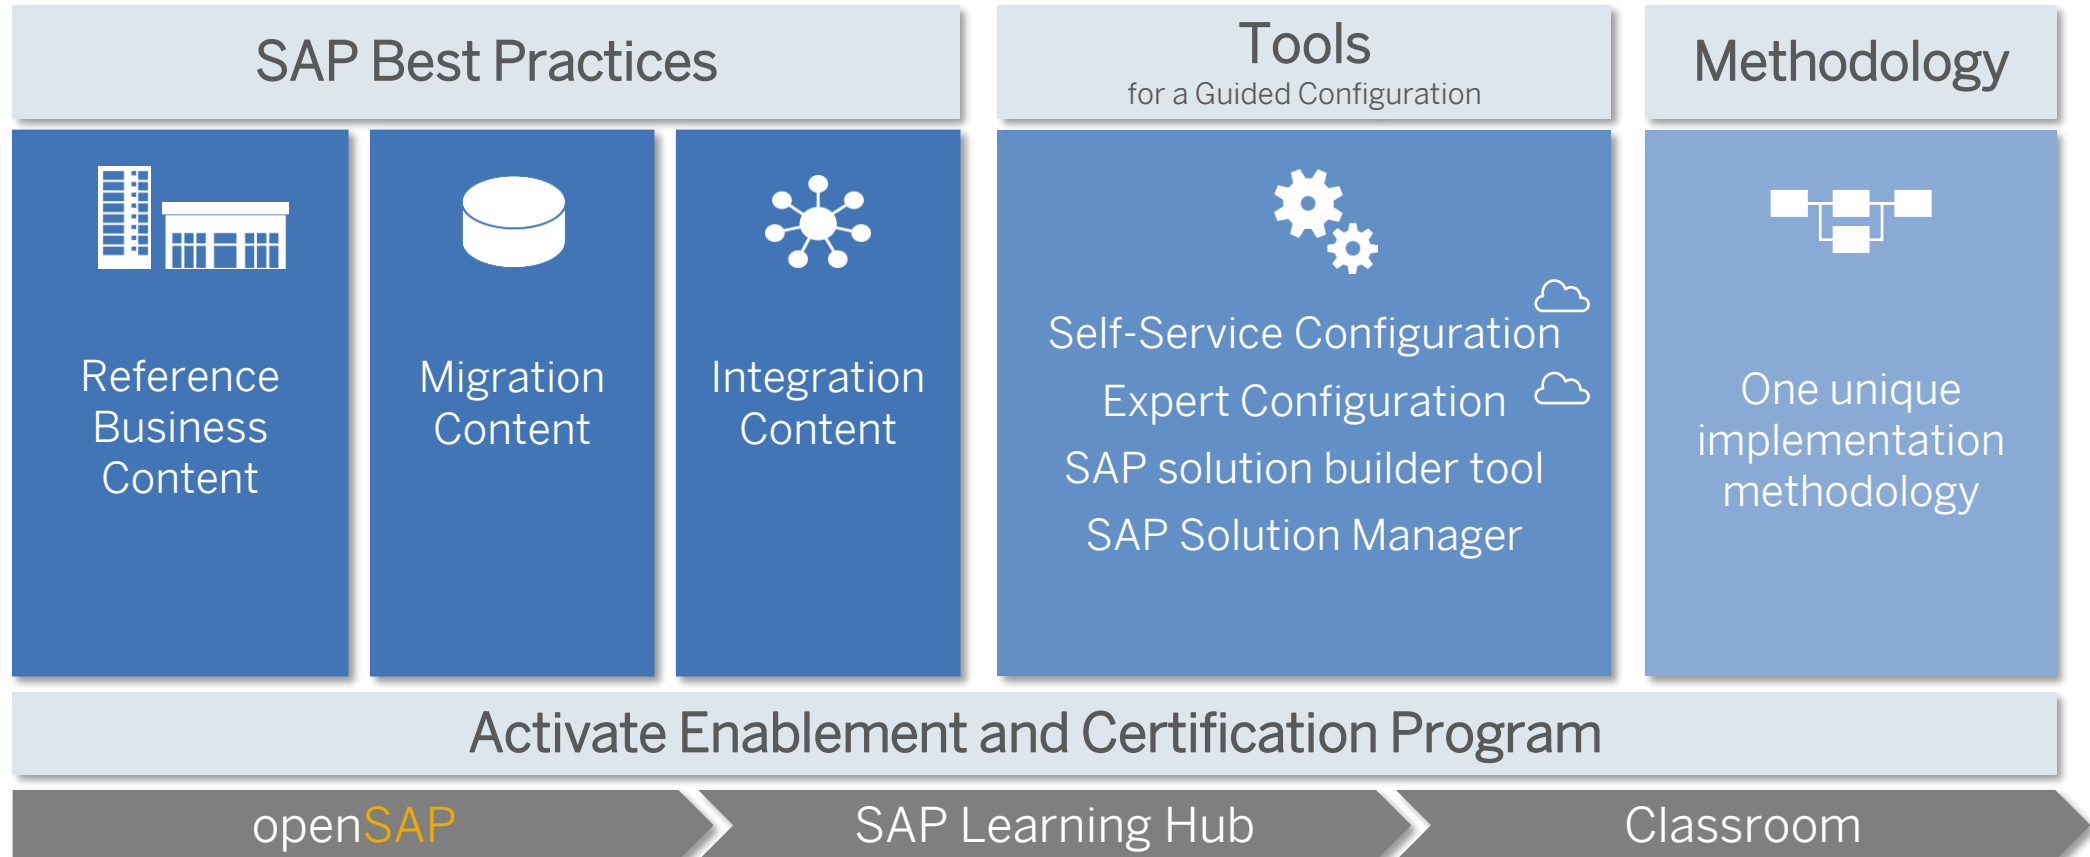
SAP Best Practices

Tools
for a Guided Configuration

Methodology

Reference Business Content

Migration Content

Integration Content

Self-Service Configuration

Expert Configuration

SAP solution builder tool

SAP Solution Manager

One unique implementation methodology

Activate Enablement and Certification Program

openSAP

SAP Learning Hub

Classroom